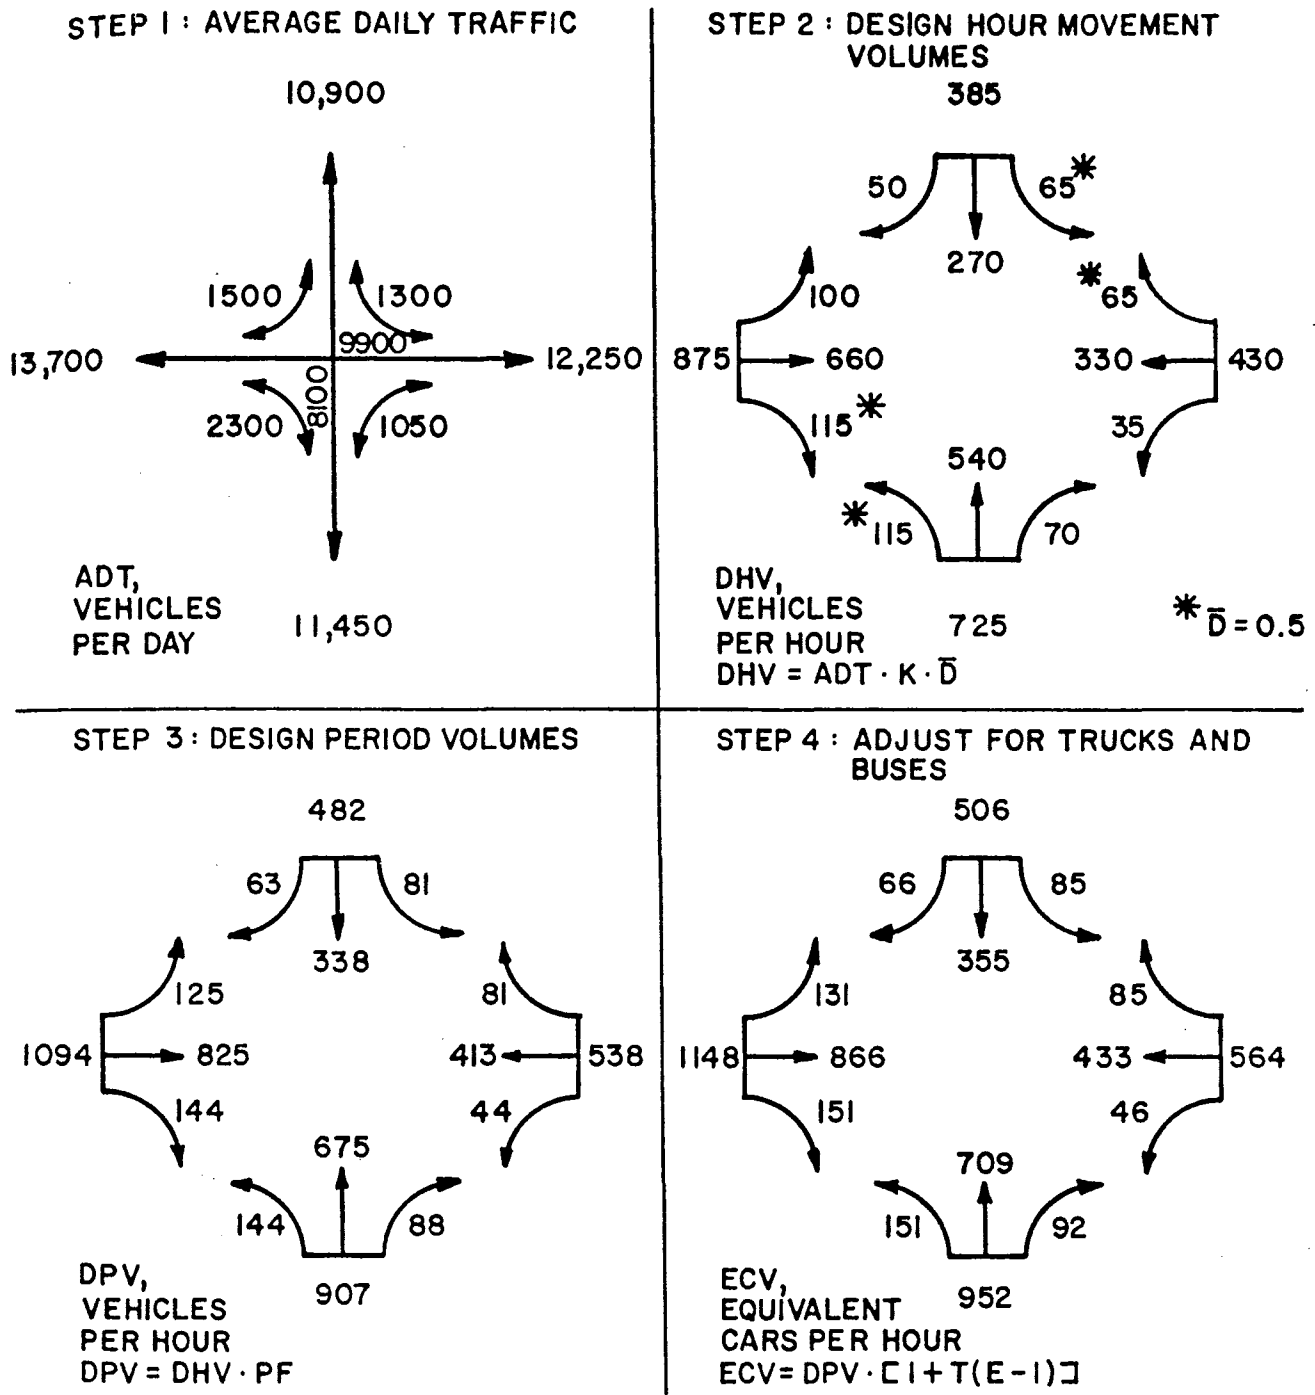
STEP 1 : AVERAGE DAILY TRAFFIC

10,900

1500
1300
9900
13,700
12,250
8100
2300
1050

ADT, VEHICLES PER DAY

11,450

STEP 2 : DESIGN HOUR MOVEMENT VOLUMES

385

50
65*
270
100
*65
875
660
330
430
115*
35
540
*115
70

DHV, VEHICLES PER HOUR
DHV = ADT · K · $\bar{D}$

725

* $\bar{D}$ = 0.5

STEP 3 : DESIGN PERIOD VOLUMES

482

63
81
338
125
81
1094
825
413
538
144
44
675
144
88

DPV, VEHICLES PER HOUR
DPV = DHV · PF

907

STEP 4 : ADJUST FOR TRUCKS AND BUSES

506

66
85
355
131
85
1148
866
433
564
151
46
709
151
92

ECV, EQUIVALENT CARS PER HOUR
ECV = DPV · [1 + T(E − 1)]

952